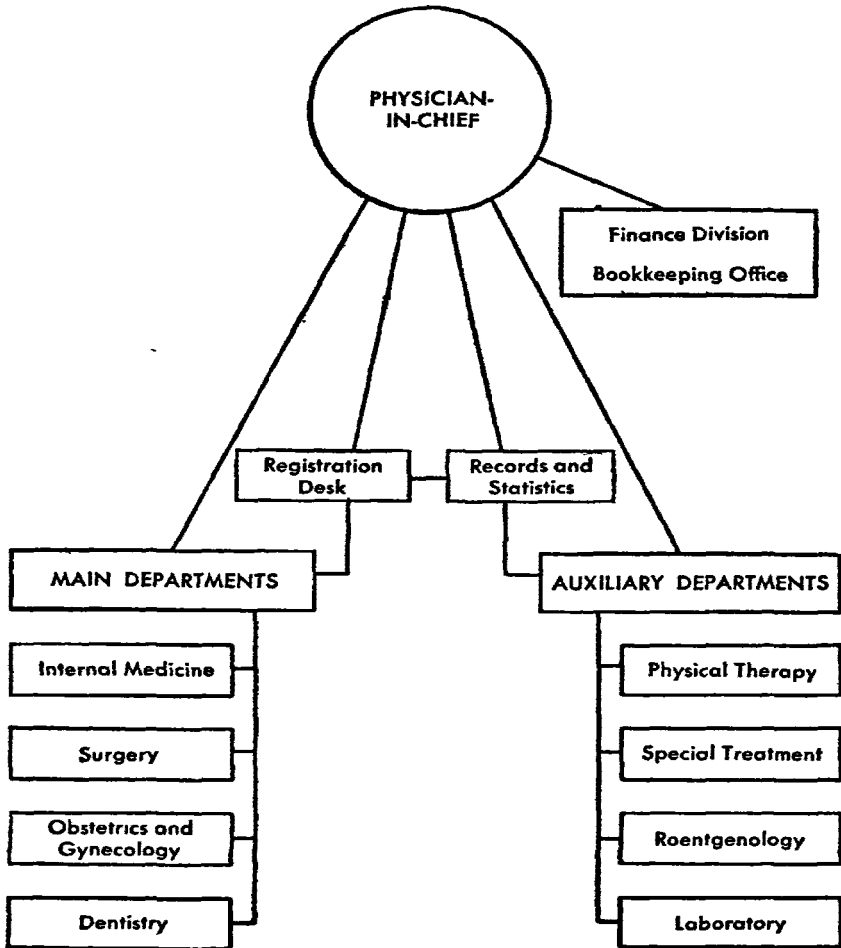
PHYSICIAN-IN-CHIEF

Finance Division
Bookkeeping Office

Registration Desk

Records and Statistics

MAIN DEPARTMENTS

Internal Medicine

Surgery

Obstetrics and Gynecology

Dentistry

AUXILIARY DEPARTMENTS

Physical Therapy

Special Treatment

Roentgenology

Laboratory